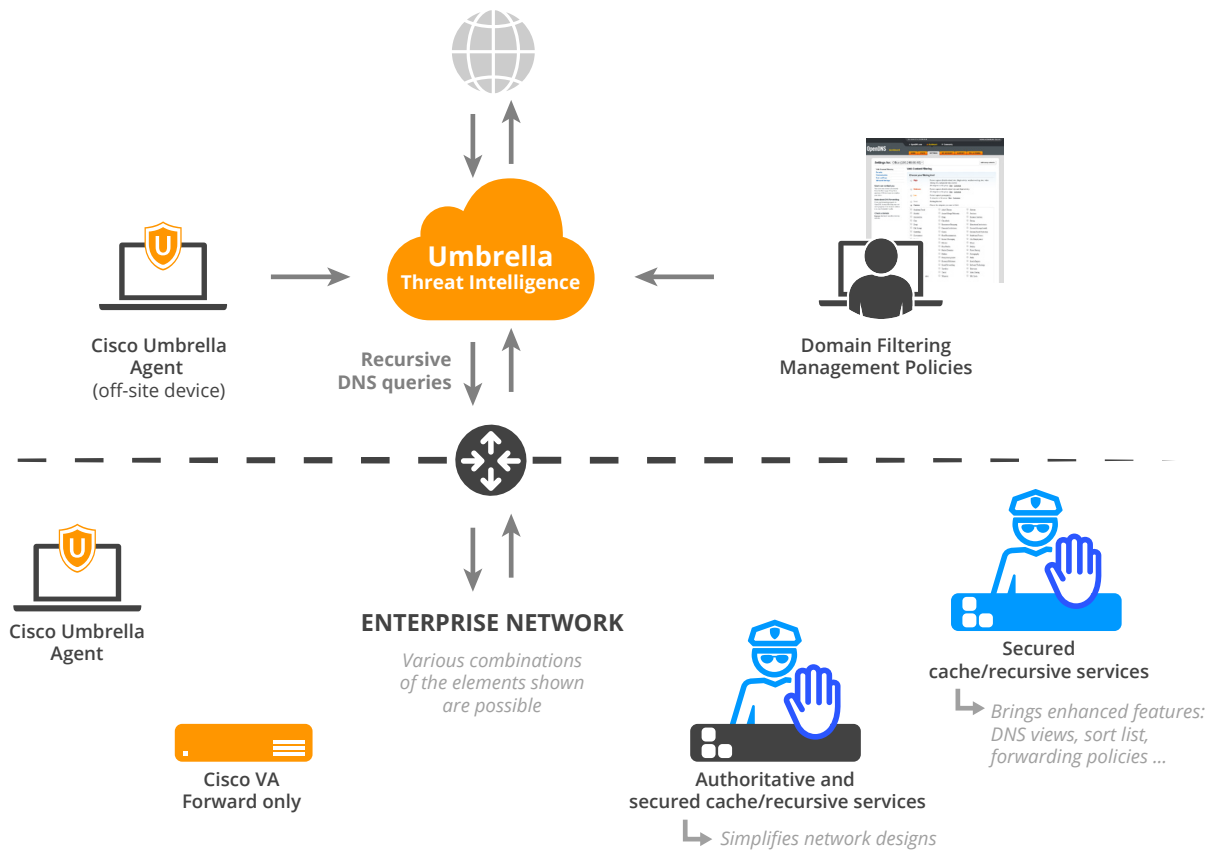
Umbrella
Threat Intelligence

Cisco Umbrella Agent (off-site device)

Recursive DNS queries

Domain Filtering Management Policies

OpenDNS

ENTERPRISE NETWORK

Various combinations of the elements shown are possible

Cisco Umbrella Agent

Cisco VA Forward only

Authoritative and secured cache/recursive services

Simplifies network designs

Secured cache/recursive services

Brings enhanced features: DNS views, sort list, forwarding policies ...